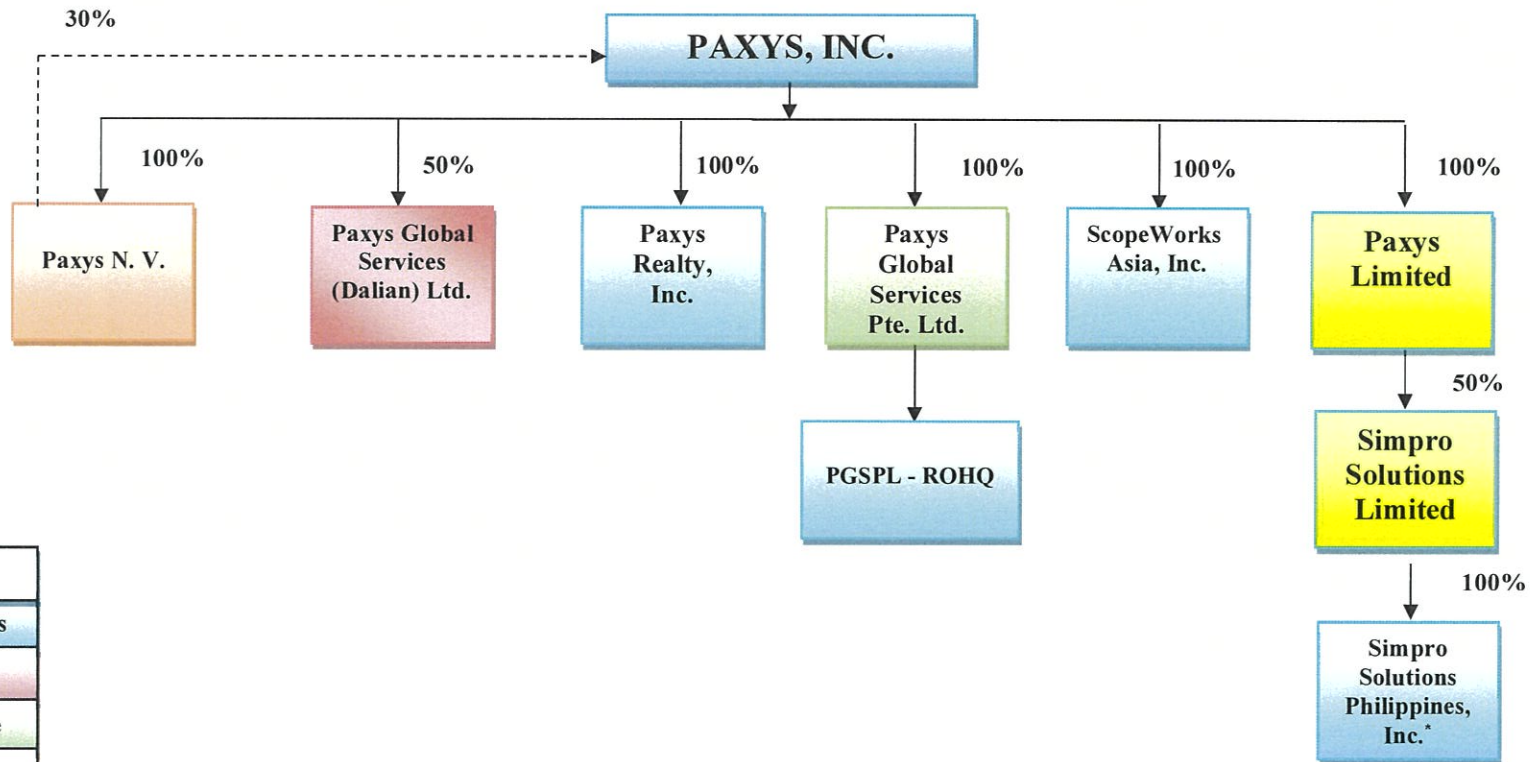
30%

PAXYS, INC.

100%

Paxys N. V.

50%

Paxys Global Services (Dalian) Ltd.

100%

Paxys Realty, Inc.

100%

Paxys Global Services Pte. Ltd.

PGSPL - ROHQ

100%

ScopeWorks Asia, Inc.

100%

Paxys Limited

50%

Simpro Solutions Limited

100%

Simpro Solutions Philippines, Inc.*

s